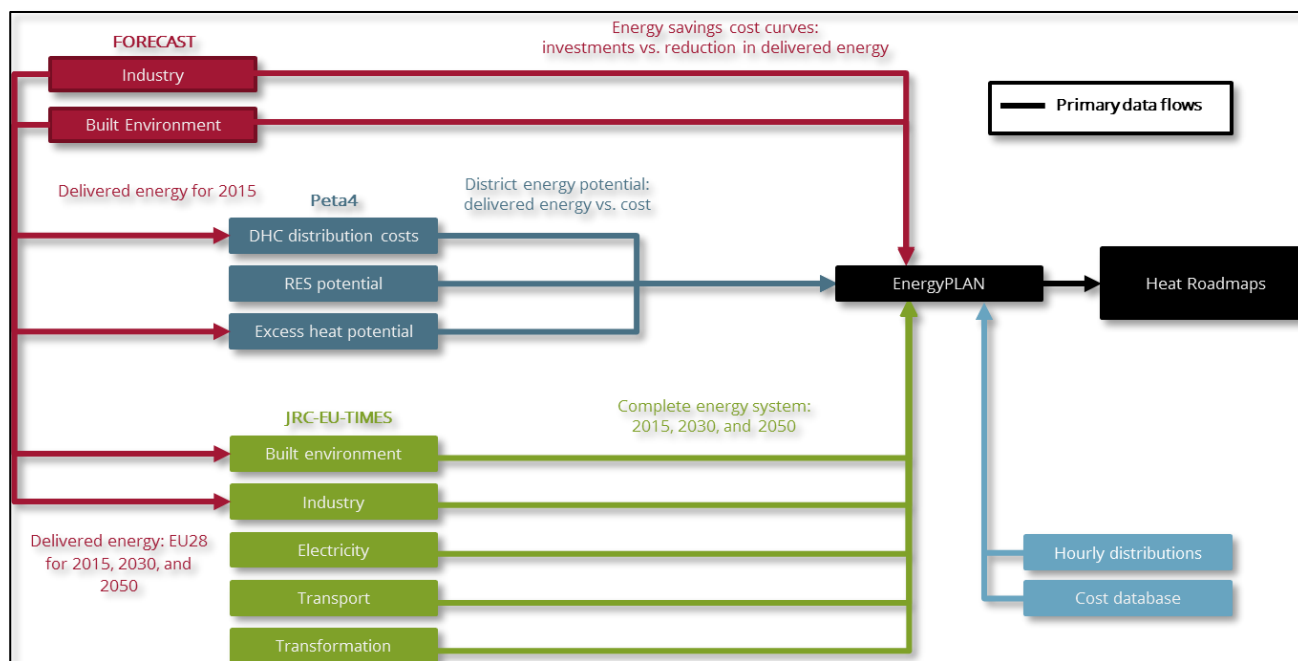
FORECAST

Industry

Built Environment

Energy savings cost curves: investments vs. reduction in delivered energy

Primary data flows

Delivered energy for 2015

Peta4

District energy potential: delivered energy vs. cost

DHC distribution costs

RES potential

Excess heat potential

EnergyPLAN

Heat Roadmaps

JRC-EU-TIMES

Complete energy system: 2015, 2030, and 2050

Built environment

Industry

Electricity

Transport

Transformation

Delivered energy: EU28 for 2015, 2030, and 2050

Hourly distributions

Cost database